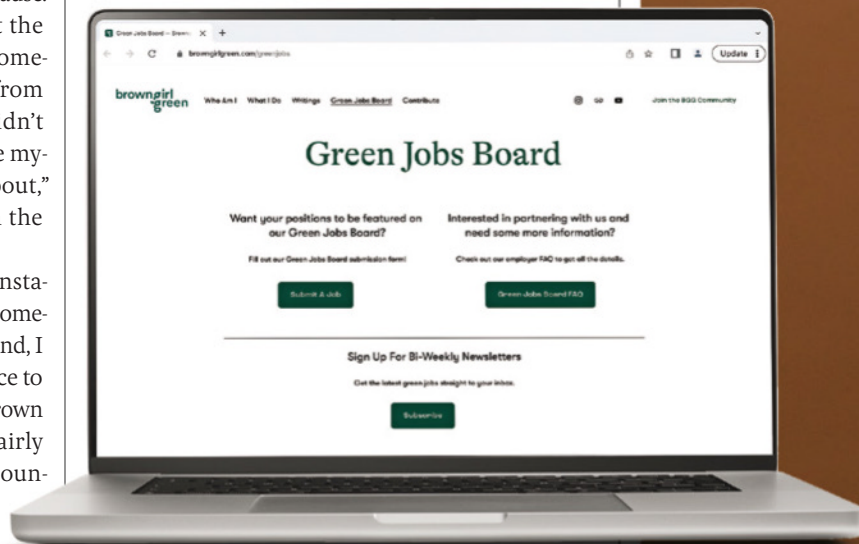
cause. t the ome- from dn't e my- bout," the

nsta- ome- nd, I ce to own airly oun-

Green Jobs Board – Brown ×

browngirlgreen.com/greenjobs

Update

browngirl green

Who Am I What I Do Writings Green Jobs Board Contribute

Join the BGG Community

Green Jobs Board

Want your positions to be featured on our Green Jobs Board?

Fill out our Green Jobs Board submission form!

Submit A Job

Interested in partnering with us and need some more information?

Check out our employer FAQ to get all the details.

Green Jobs Board FAQ

Sign Up For Bi-Weekly Newsletters

Get the latest green jobs straight to your inbox.

Subscribe